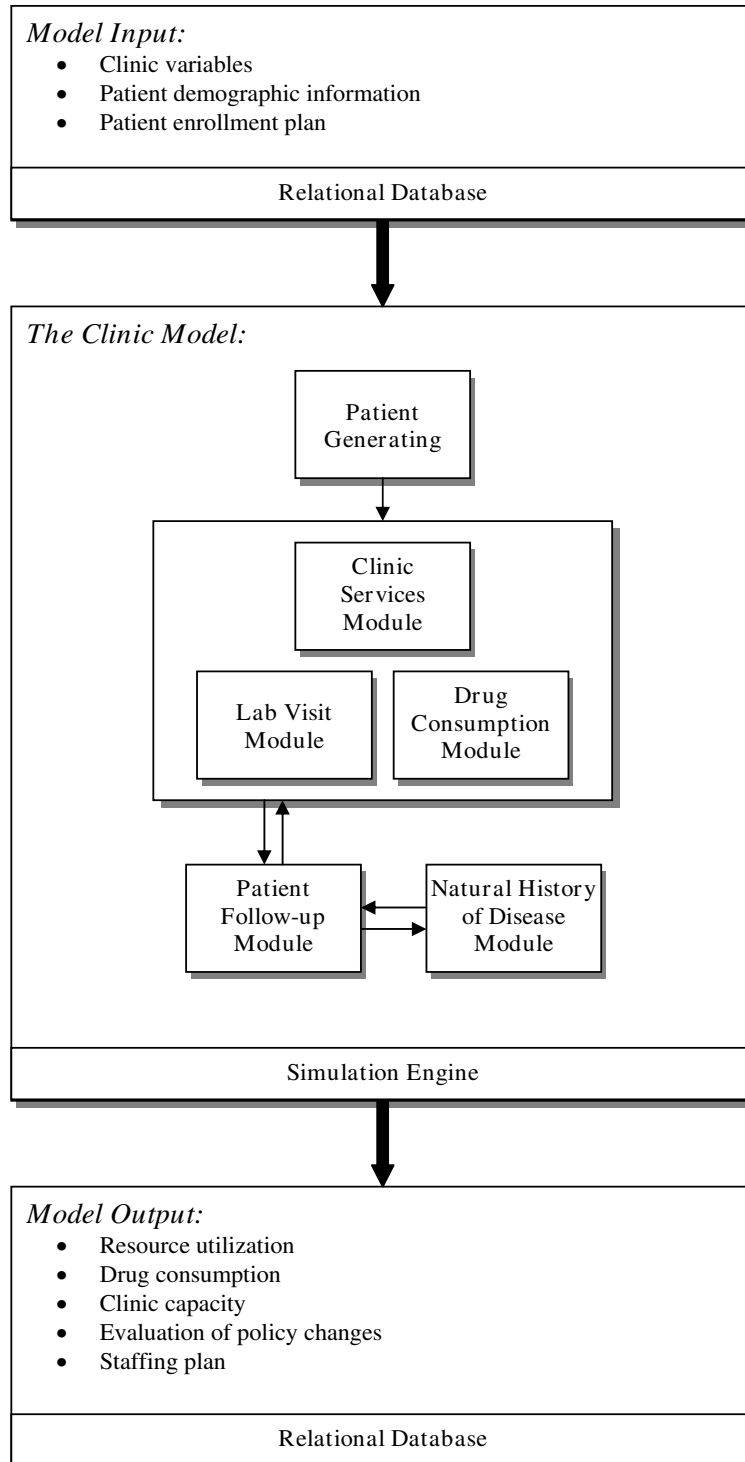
*Model Input:*

- Clinic variables
- Patient demographic information
- Patient enrollment plan

Relational Database

*The Clinic Model:*

Patient Generating

Clinic Services Module

Lab Visit Module

Drug Consumption Module

Patient Follow-up Module

Natural History of Disease Module

Simulation Engine

*Model Output:*

- Resource utilization
- Drug consumption
- Clinic capacity
- Evaluation of policy changes
- Staffing plan

Relational Database